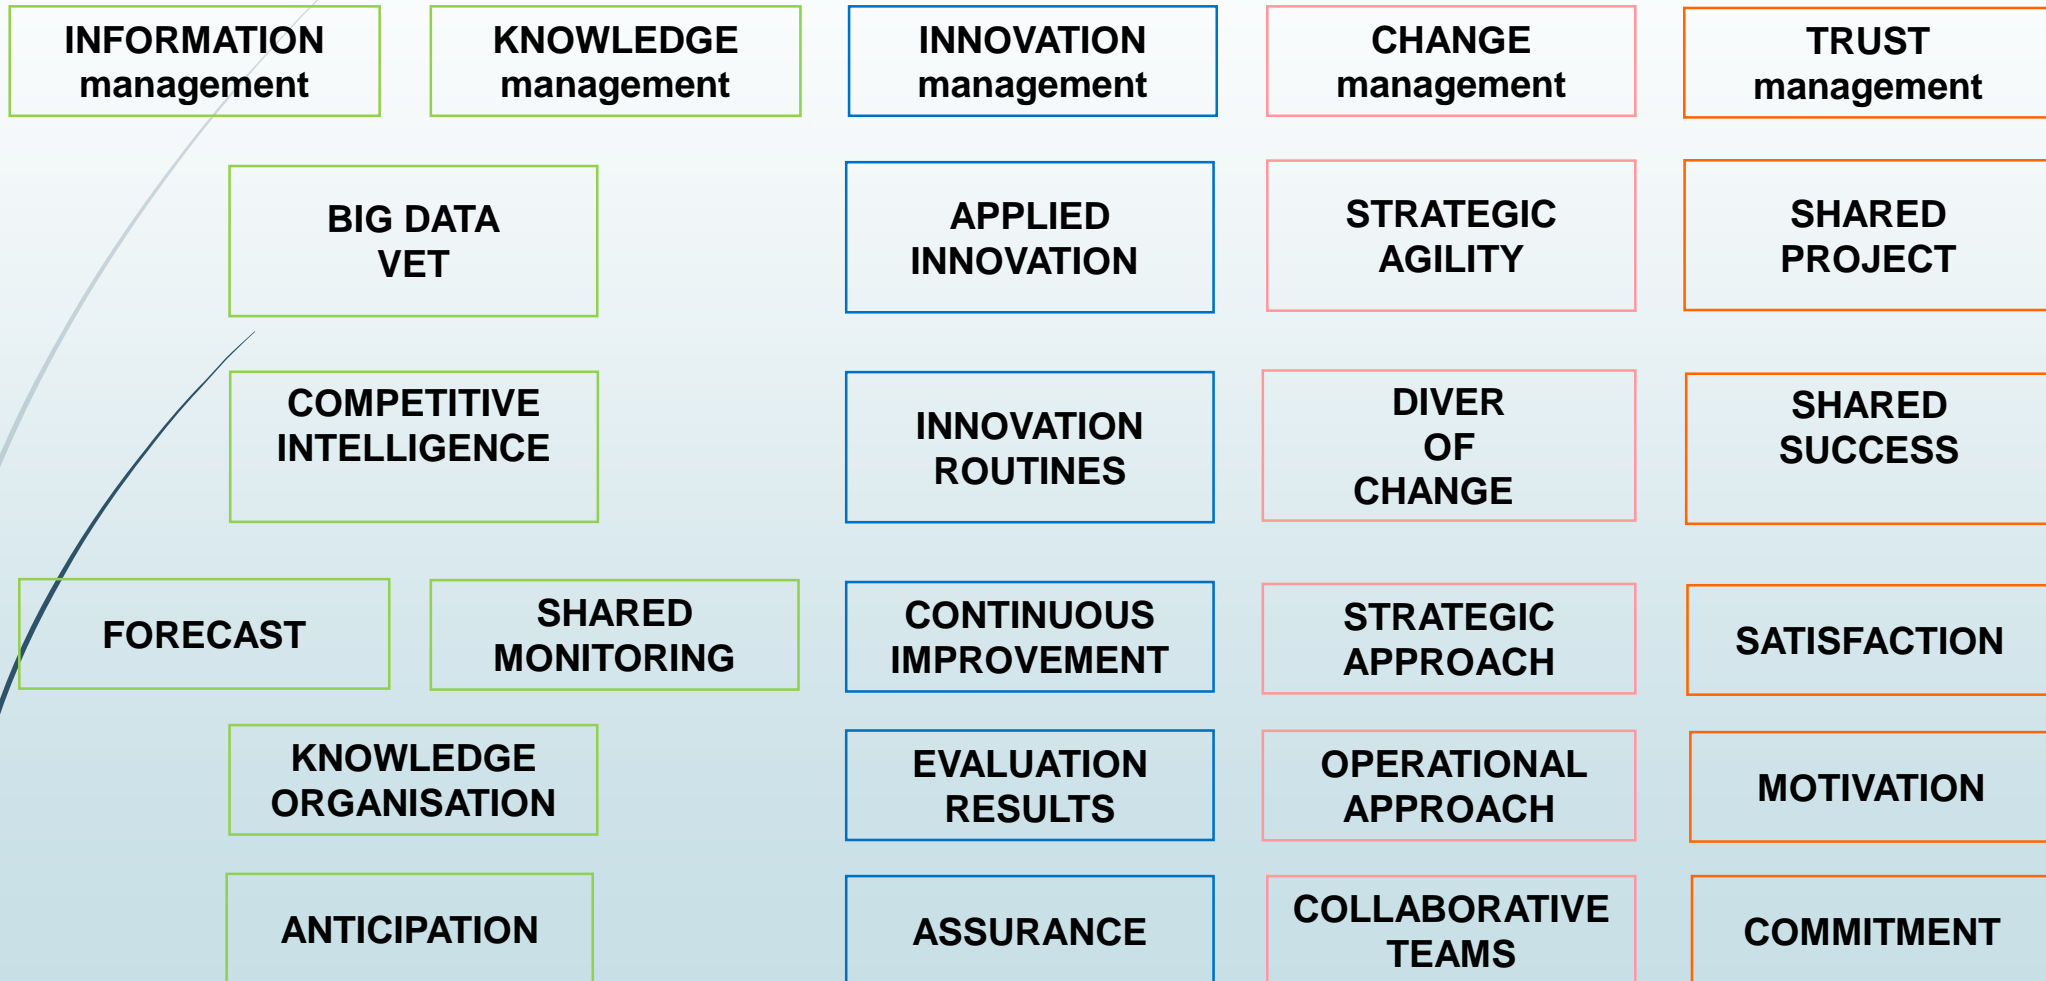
INFORMATION management

KNOWLEDGE management

INNOVATION management

CHANGE management

TRUST management

BIG DATA VET

APPLIED INNOVATION

STRATEGIC AGILITY

SHARED PROJECT

COMPETITIVE INTELLIGENCE

INNOVATION ROUTINES

DIVER OF CHANGE

SHARED SUCCESS

FORECAST

SHARED MONITORING

CONTINUOUS IMPROVEMENT

STRATEGIC APPROACH

SATISFACTION

KNOWLEDGE ORGANISATION

EVALUATION RESULTS

OPERATIONAL APPROACH

MOTIVATION

ANTICIPATION

ASSURANCE

COLLABORATIVE TEAMS

COMMITMENT